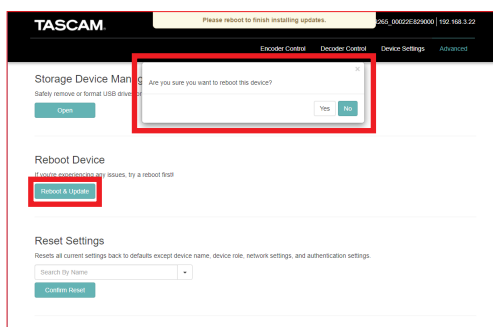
TASCAM

Please reboot to finish installing updates.

265_00022E829000 | 192.168.3.22

Encoder Control   Decoder Control   Device Settings   Advanced

Storage Device Mana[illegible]

Safely remove or format USB drive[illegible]

Open

×

Are you sure you want to reboot this device?

Yes   No

Reboot Device

If you're experiencing any issues, try a reboot first!

Reboot & Update

Reset Settings

Resets all current settings back to defaults except device name, device role, network settings, and authentication settings.

Search By Name

Confirm Reset